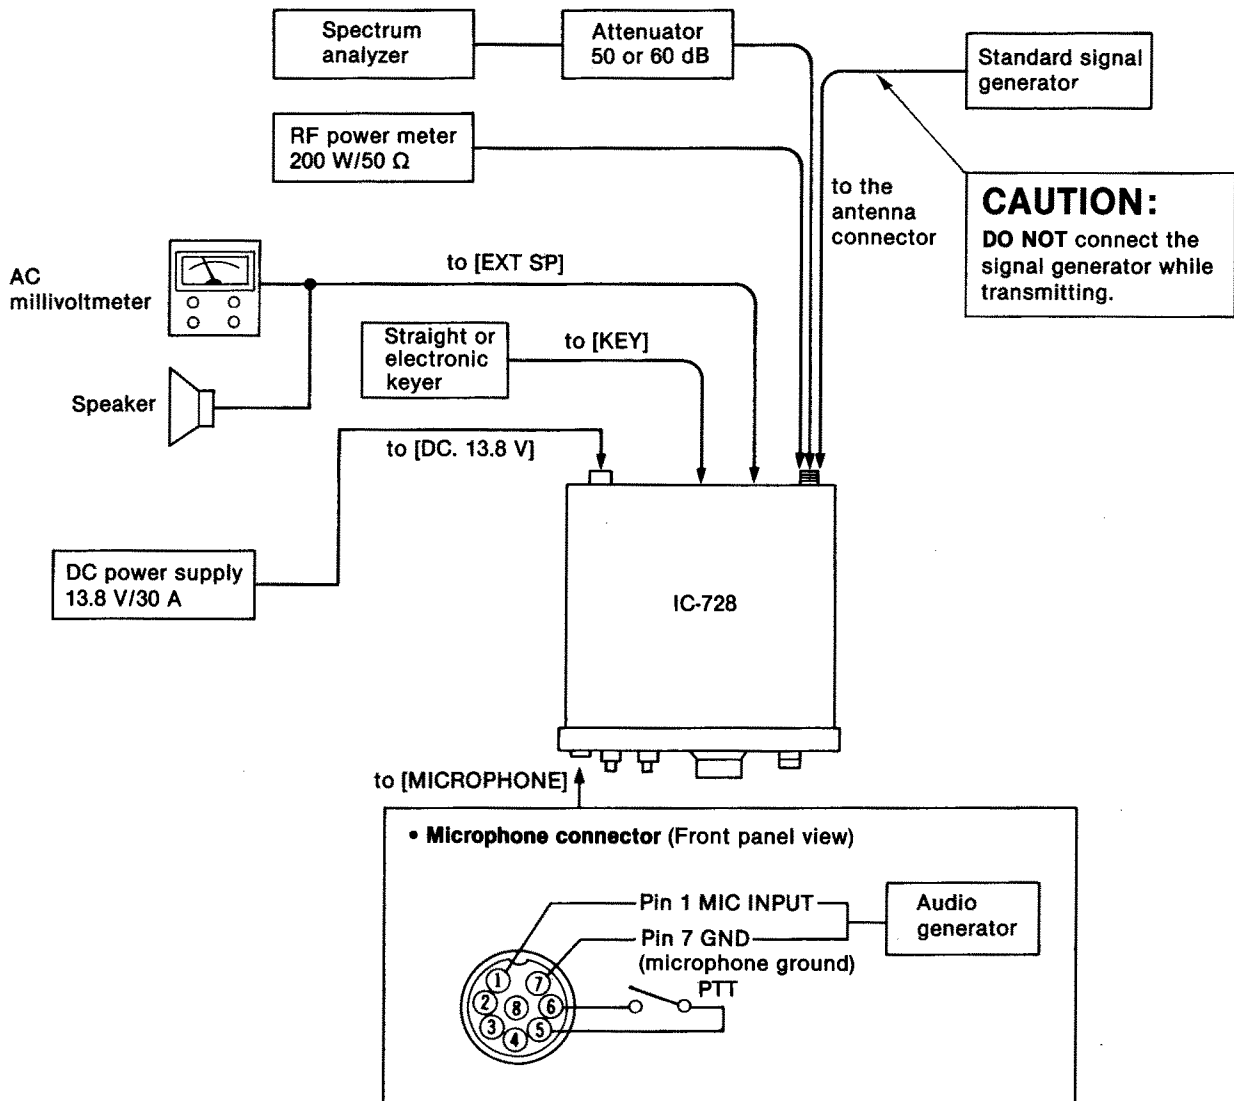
Spectrum analyzer

Attenuator 50 or 60 dB

Standard signal generator

RF power meter 200 W/50 Ω

to the antenna connector

CAUTION:
DO NOT connect the signal generator while transmitting.

AC millivoltmeter

to [EXT SP]

Straight or electronic keyer

to [KEY]

Speaker

to [DC. 13.8 V]

DC power supply 13.8 V/30 A

IC-728

to [MICROPHONE]

• Microphone connector (Front panel view)

Pin 1 MIC INPUT

Pin 7 GND (microphone ground)

Audio generator

PTT

1 2 3 4 5 6 7 8